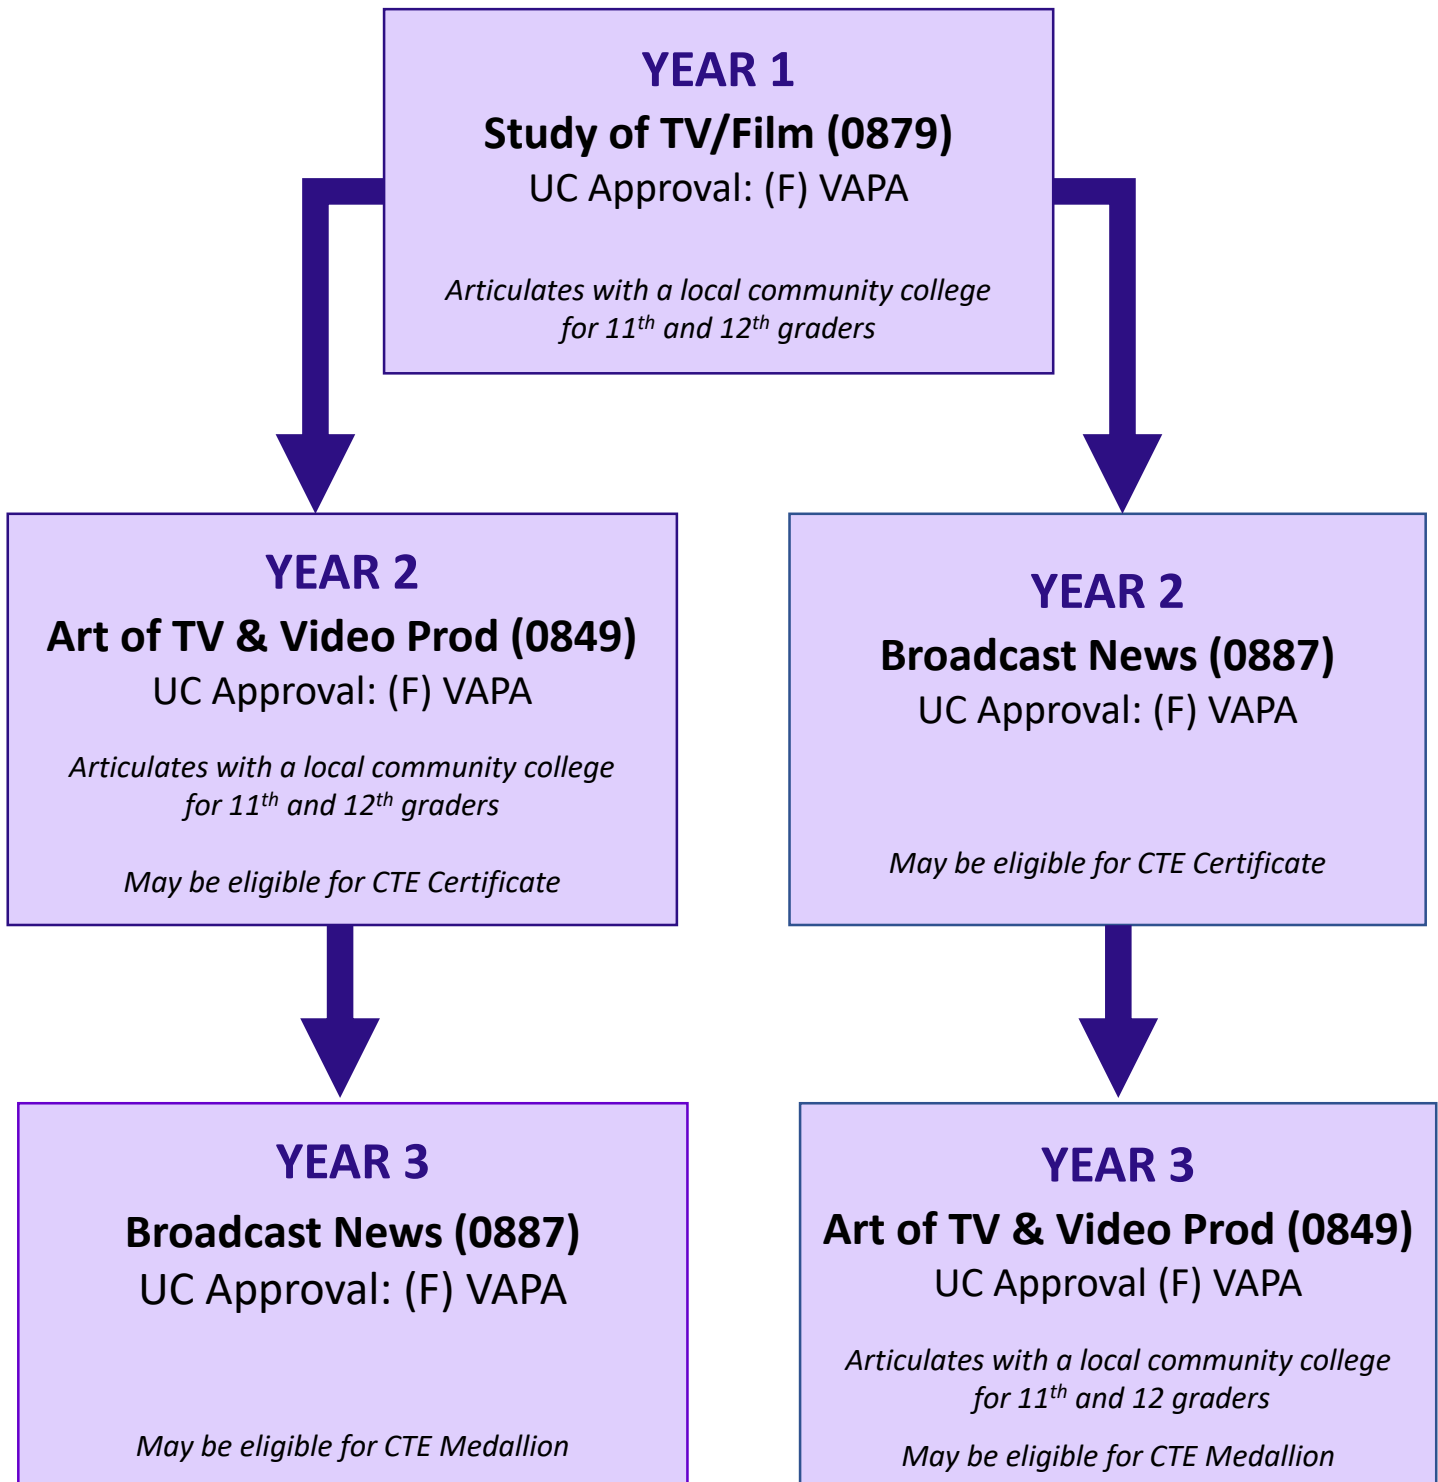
YEAR 1
Study of TV/Film (0879)
UC Approval: (F) VAPA

Articulates with a local community college for 11$^{th}$ and 12$^{th}$ graders

YEAR 2
Art of TV & Video Prod (0849)
UC Approval: (F) VAPA

Articulates with a local community college for 11$^{th}$ and 12$^{th}$ graders

May be eligible for CTE Certificate

YEAR 2
Broadcast News (0887)
UC Approval: (F) VAPA

May be eligible for CTE Certificate

YEAR 3
Broadcast News (0887)
UC Approval: (F) VAPA

May be eligible for CTE Medallion

YEAR 3
Art of TV & Video Prod (0849)
UC Approval (F) VAPA

Articulates with a local community college for 11$^{th}$ and 12 graders

May be eligible for CTE Medallion